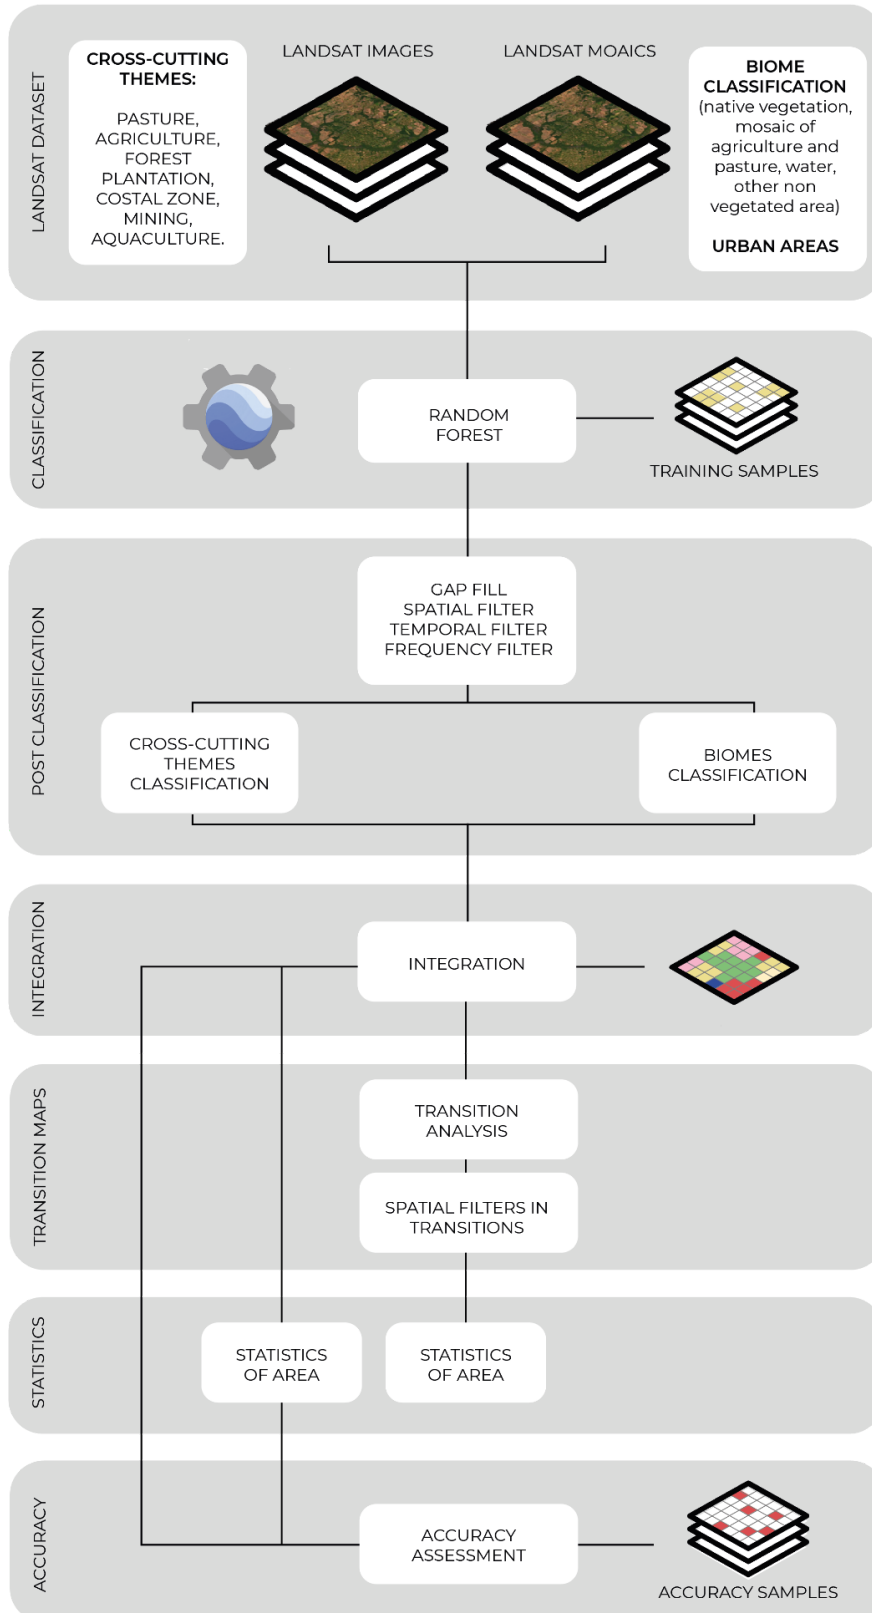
LANDSAT DATASET

CROSS-CUTTING THEMES:

PASTURE, AGRICULTURE, FOREST PLANTATION, COSTAL ZONE, MINING, AQUACULTURE.

LANDSAT IMAGES

LANDSAT MOAICS

BIOME CLASSIFICATION (native vegetation, mosaic of agriculture and pasture, water, other non vegetated area)

URBAN AREAS

CLASSIFICATION

RANDOM FOREST

TRAINING SAMPLES

POST CLASSIFICATION

GAP FILL
SPATIAL FILTER
TEMPORAL FILTER
FREQUENCY FILTER

CROSS-CUTTING THEMES CLASSIFICATION

BIOMES CLASSIFICATION

INTEGRATION

INTEGRATION

TRANSITION MAPS

TRANSITION ANALYSIS

SPATIAL FILTERS IN TRANSITIONS

STATISTICS

STATISTICS OF AREA

STATISTICS OF AREA

ACCURACY

ACCURACY ASSESSMENT

ACCURACY SAMPLES